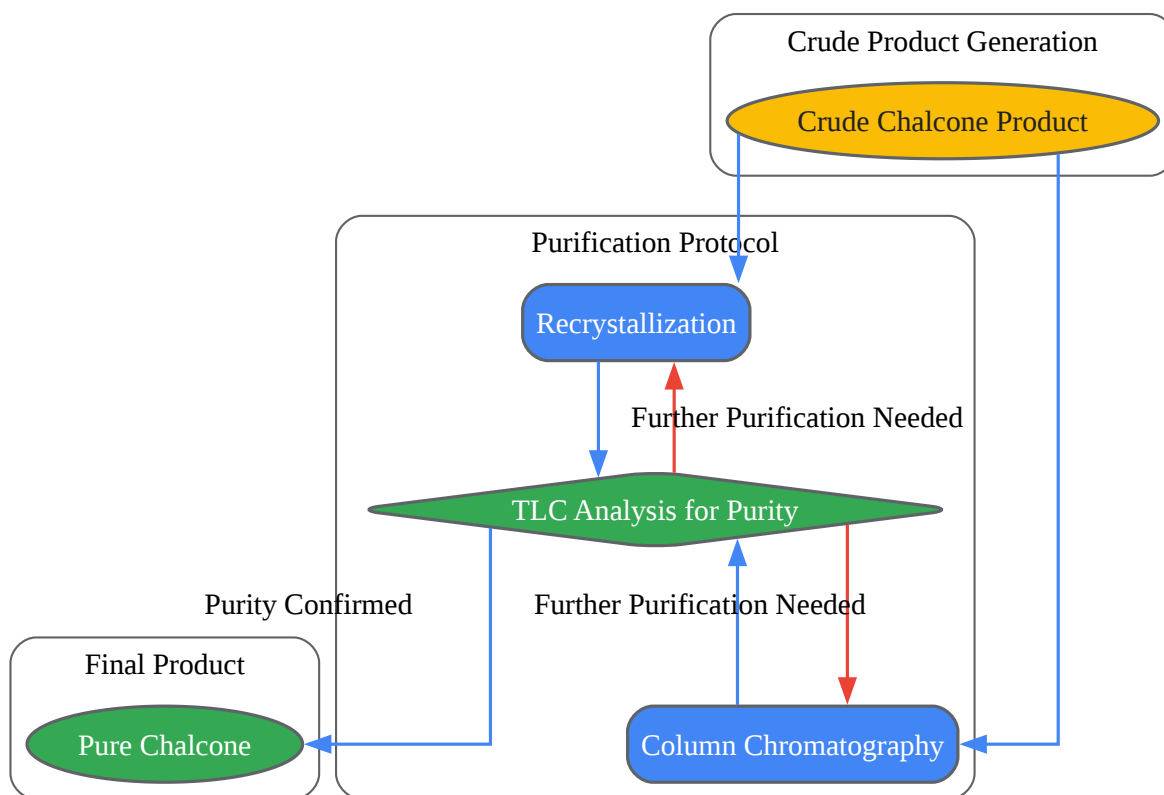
Crude Product Generation

Crude Chalcone Product

Purification Protocol

Recrystallization

Further Purification Needed

TLC Analysis for Purity

Purity Confirmed

Further Purification Needed

Final Product

Pure Chalcone

Column Chromatography